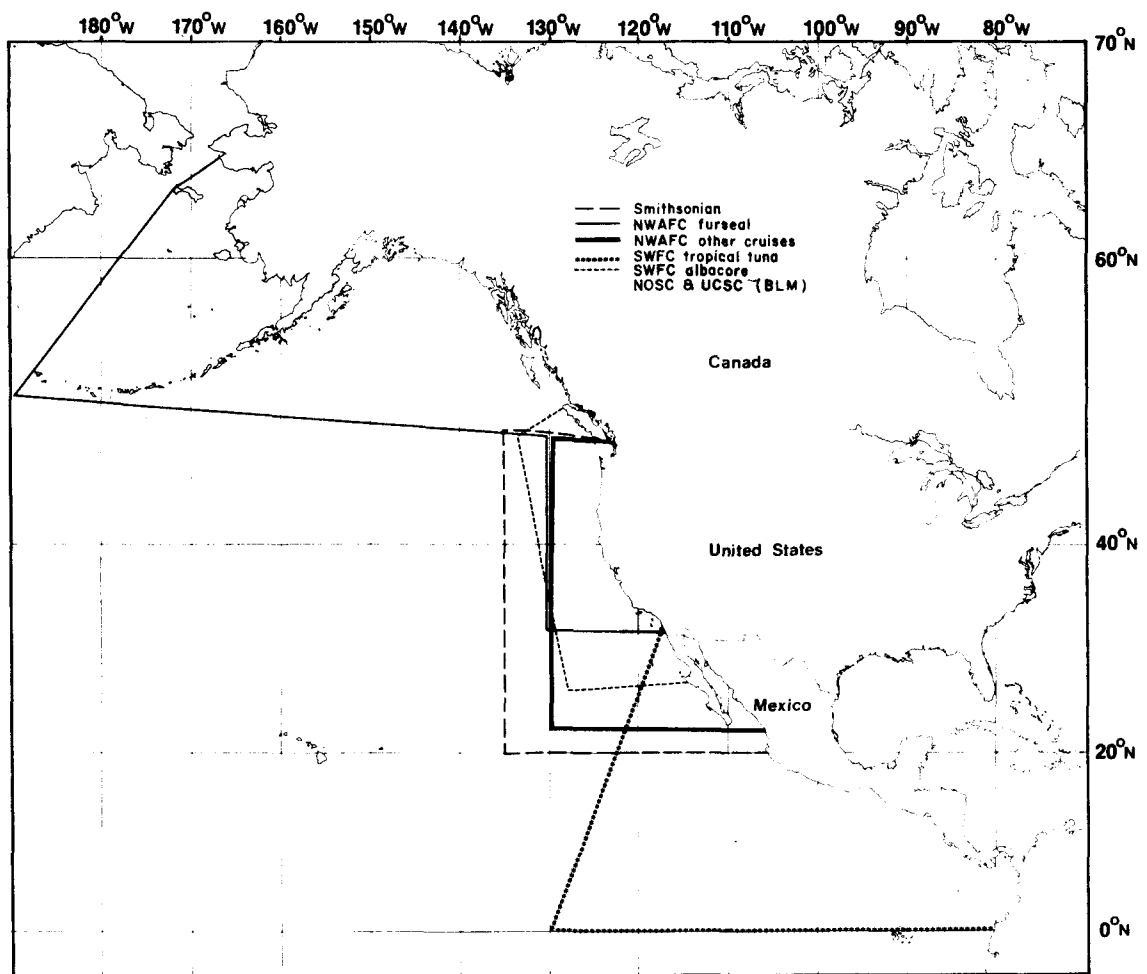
180°W 170°W 160°W 150°W 140°W 130°W 120°W 110°W 100°W 90°W 80°W

70°N

Smithsonian
NWAFC furseal
NWAFC other cruises
SWFC tropical tuna
SWFC albacore
NOSC & UCSC (BLM)

60°N

Canada

40°N

United States

Mexico

20°N

0°N